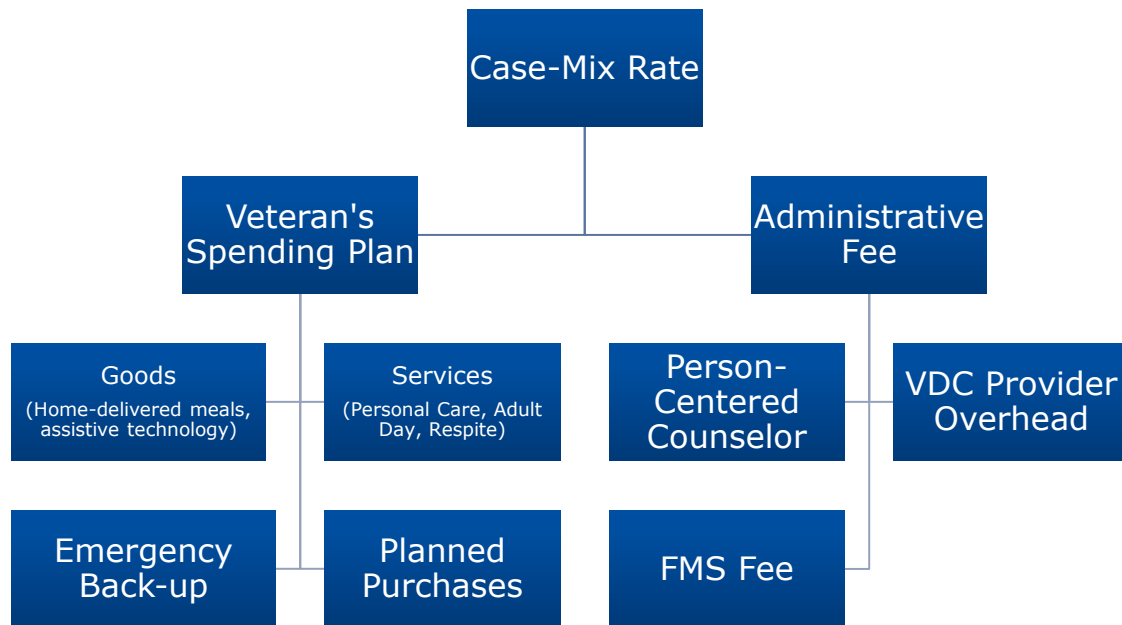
Case-Mix Rate

Veteran's Spending Plan

Administrative Fee

Goods
(Home-delivered meals, assistive technology)

Services
(Personal Care, Adult Day, Respite)

Person-Centered Counselor

VDC Provider Overhead

Emergency Back-up

Planned Purchases

FMS Fee